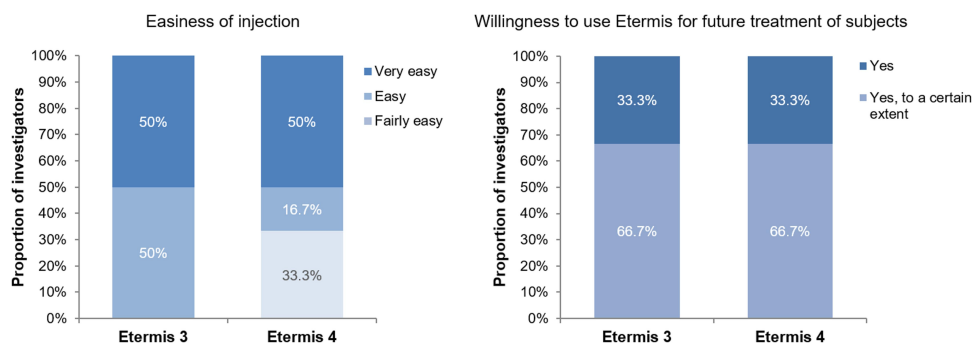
Easiness of injection

Proportion of investigators

100%
90%
80%
70%
60%
50%
40%
30%
20%
10%
0%

50%
50%
50%
16.7%
33.3%

Etermis 3
Etermis 4

Very easy
Easy
Fairly easy

Willingness to use Etermis for future treatment of subjects

Proportion of investigators

100%
90%
80%
70%
60%
50%
40%
30%
20%
10%
0%

33.3%
66.7%
33.3%
66.7%

Etermis 3
Etermis 4

Yes
Yes, to a certain extent